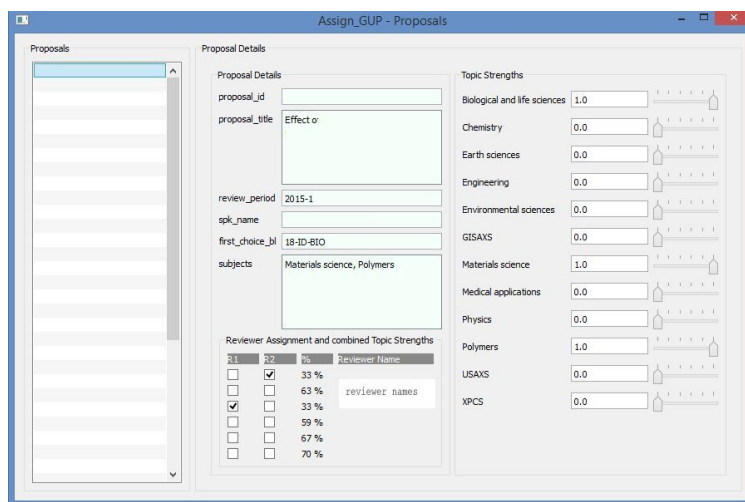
Assign_GUP - Proposals

Proposals

Proposal Details

Proposal Details

proposal_id

proposal_title Effect o

review_period 2015-1

spk_name

first_choice_bl 18-ID-BIO

subjects Materials science, Polymers

Reviewer Assignment and combined Topic Strengths

| R1 | R2 | % | Reviewer Name |
|---|---|---|---|
| ☐ | ☑ | 33 % | reviewer names |
| ☐ | ☐ | 63 % | |
| ☑ | ☐ | 33 % | |
| ☐ | ☐ | 59 % | |
| ☐ | ☐ | 67 % | |
| ☐ | ☐ | 70 % | |

Topic Strengths

| Topic | Strength |
|---|---|
| Biological and life sciences | 1.0 |
| Chemistry | 0.0 |
| Earth sciences | 0.0 |
| Engineering | 0.0 |
| Environmental sciences | 0.0 |
| GISAXS | 0.0 |
| Materials science | 1.0 |
| Medical applications | 0.0 |
| Physics | 0.0 |
| Polymers | 1.0 |
| USAXS | 0.0 |
| XPCS | 0.0 |